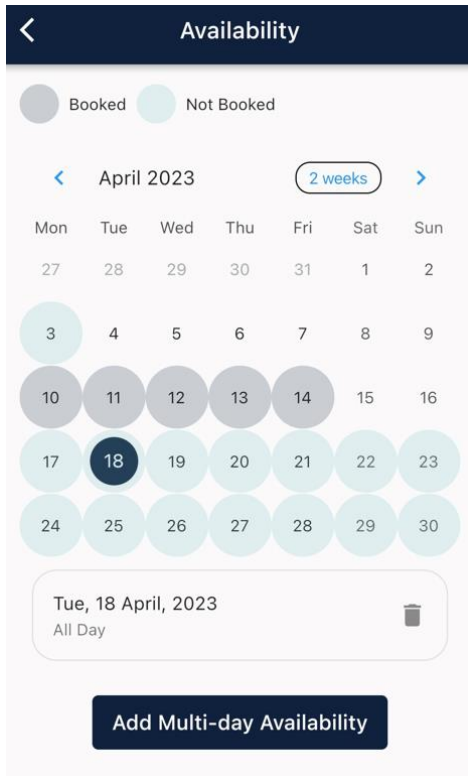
<
Availability

Booked Not Booked

< April 2023 2 weeks >

| Mon | Tue | Wed | Thu | Fri | Sat | Sun |
|---|---|---|---|---|---|---|
| 27 | 28 | 29 | 30 | 31 | 1 | 2 |
| 3 | 4 | 5 | 6 | 7 | 8 | 9 |
| 10 | 11 | 12 | 13 | 14 | 15 | 16 |
| 17 | 18 | 19 | 20 | 21 | 22 | 23 |
| 24 | 25 | 26 | 27 | 28 | 29 | 30 |

Tue, 18 April, 2023
All Day

Add Multi-day Availability